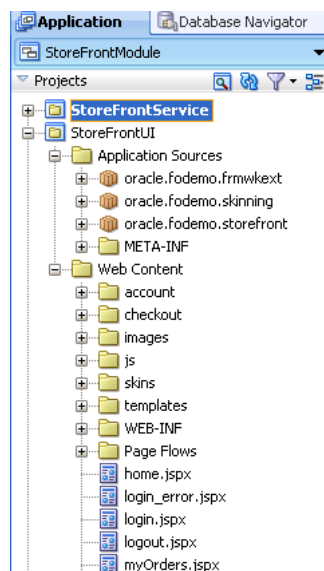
Application
Database Navigator
StoreFrontModule
Projects
StoreFrontService
StoreFrontUI
Application Sources
oracle.fodemo.frmwkext
oracle.fodemo.skinning
oracle.fodemo.storefront
META-INF
Web Content
account
checkout
images
js
skins
templates
WEB-INF
Page Flows
home.jspx
login_error.jspx
login.jspx
logout.jspx
myOrders.jspx